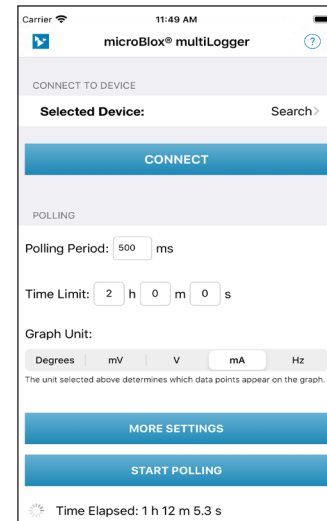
Carrier
11:49 AM
microBlox® multiLogger
?

CONNECT TO DEVICE
Selected Device:
Search>

CONNECT

POLLING
Polling Period: 500 ms

Time Limit: 2 h 0 m 0 s

Graph Unit:

| Degrees | mV | V | mA | Hz |
|---|---|---|---|---|

The unit selected above determines which data points appear on the graph.

MORE SETTINGS

START POLLING

Time Elapsed: 1 h 12 m 5.3 s